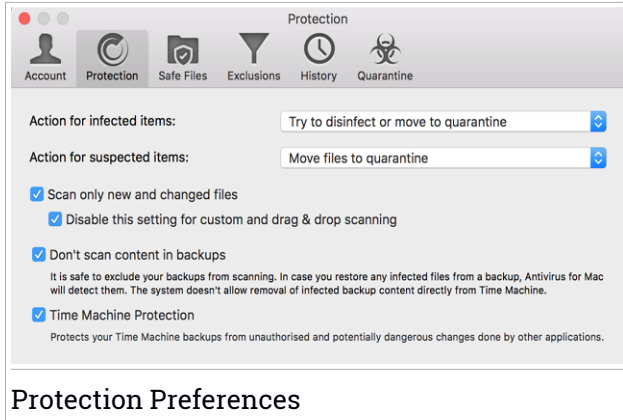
Protection

Account Protection Safe Files Exclusions History Quarantine

Action for infected items: Try to disinfect or move to quarantine

Action for suspected items: Move files to quarantine

Scan only new and changed files

Disable this setting for custom and drag & drop scanning

Don't scan content in backups

It is safe to exclude your backups from scanning. In case you restore any infected files from a backup, Antivirus for Mac will detect them. The system doesn't allow removal of infected backup content directly from Time Machine.

Time Machine Protection

Protects your Time Machine backups from unauthorised and potentially dangerous changes done by other applications.

Protection Preferences